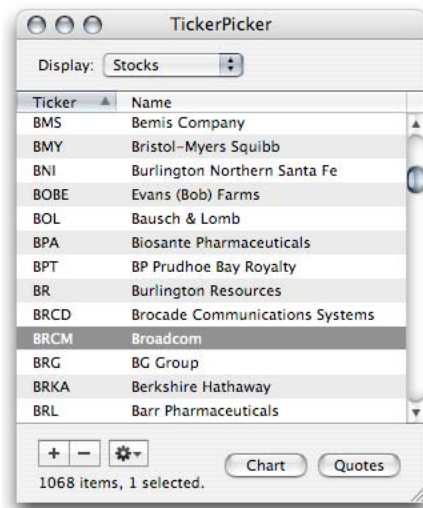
TickerPicker

Display: Stocks

| Ticker | Name |
|---|---|
| BMS | Bemis Company |
| BMY | Bristol-Myers Squibb |
| BNI | Burlington Northern Santa Fe |
| BOBE | Evans (Bob) Farms |
| BOL | Bausch & Lomb |
| BPA | Biosante Pharmaceuticals |
| BPT | BP Prudhoe Bay Royalty |
| BR | Burlington Resources |
| BRCD | Brocade Communications Systems |
| BRCM | Broadcom |
| BRG | BG Group |
| BRKA | Berkshire Hathaway |
| BRL | Barr Pharmaceuticals |

+ −

Chart Quotes

1068 items, 1 selected.